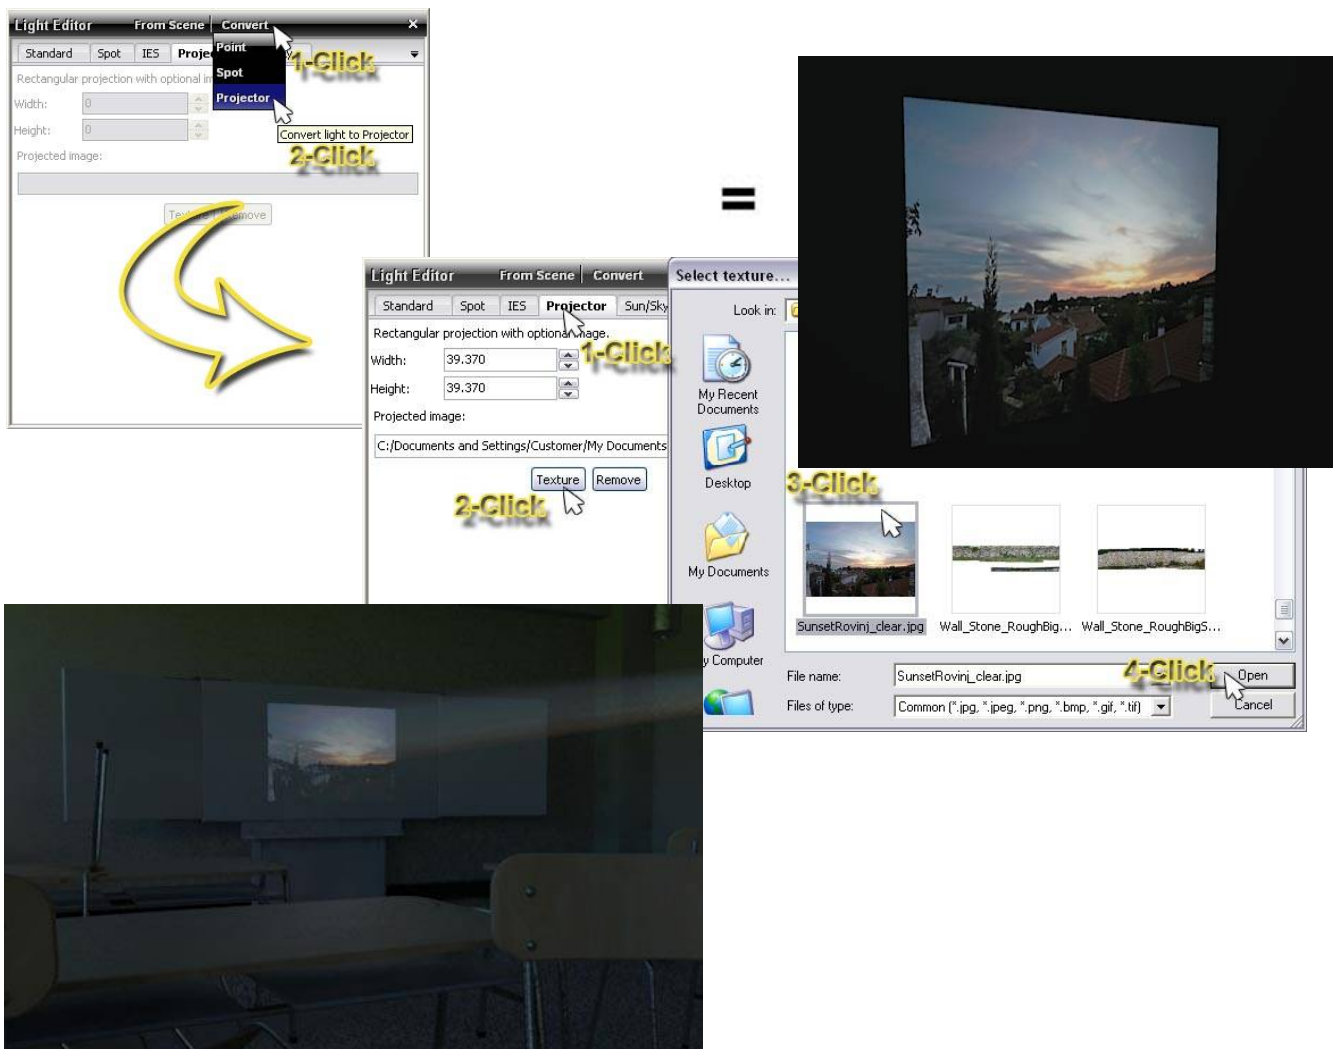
Light Editor From Scene Convert ×
Standard Spot IES Proje
Point
Spot
Projector
1-Click
Rectangular projection with optional im
Width: 0
Height: 0
Convert light to Projector
2-Click
Projected image:
Tex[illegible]move

=

Light Editor From Scene Convert
Standard Spot IES Projector Sun/Sky
Rectangular projection with optional image.
1-Click
Width: 39.370
Height: 39.370
Projected image:
C:/Documents and Settings/Customer/My Documents
Texture Remove
2-Click

Select texture...
Look in:
My Recent Documents
Desktop
My Documents
y Computer
3-Click
SunsetRovinj_clear.jpg
Wall_Stone_RoughBig...
Wall_Stone_RoughBigS...
File name: SunsetRovinj_clear.jpg
4-Click
Open
Files of type: Common (*.jpg, *.jpeg, *.png, *.bmp, *.gif, *.tif)
Cancel